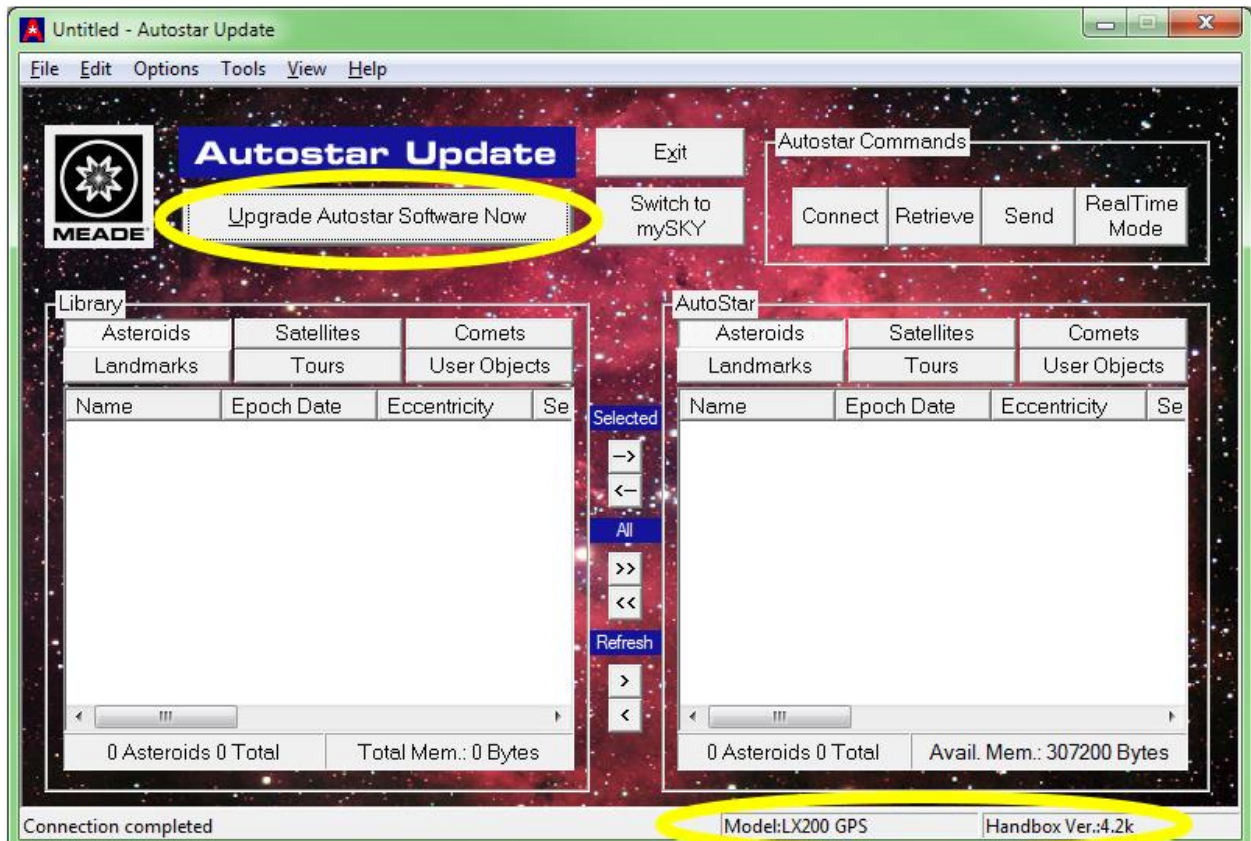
Untitled - Autostar Update

File Edit Options Tools View Help

MEADE

Autostar Update

Upgrade Autostar Software Now

Exit

Switch to mySKY

Autostar Commands

Connect Retrieve Send RealTime Mode

Library

| Asteroids | Satellites | Comets |
|---|---|---|
| Landmarks | Tours | User Objects |

| Name | Epoch Date | Eccentricity | Se |
|---|---|---|---|

0 Asteroids 0 Total

Total Mem.: 0 Bytes

Selected
–>
<–
All
>>
<<
Refresh
>
<

AutoStar

| Asteroids | Satellites | Comets |
|---|---|---|
| Landmarks | Tours | User Objects |

| Name | Epoch Date | Eccentricity | Se |
|---|---|---|---|

0 Asteroids 0 Total

Avail. Mem.: 307200 Bytes

Connection completed

Model:LX200 GPS

Handbox Ver.:4.2k